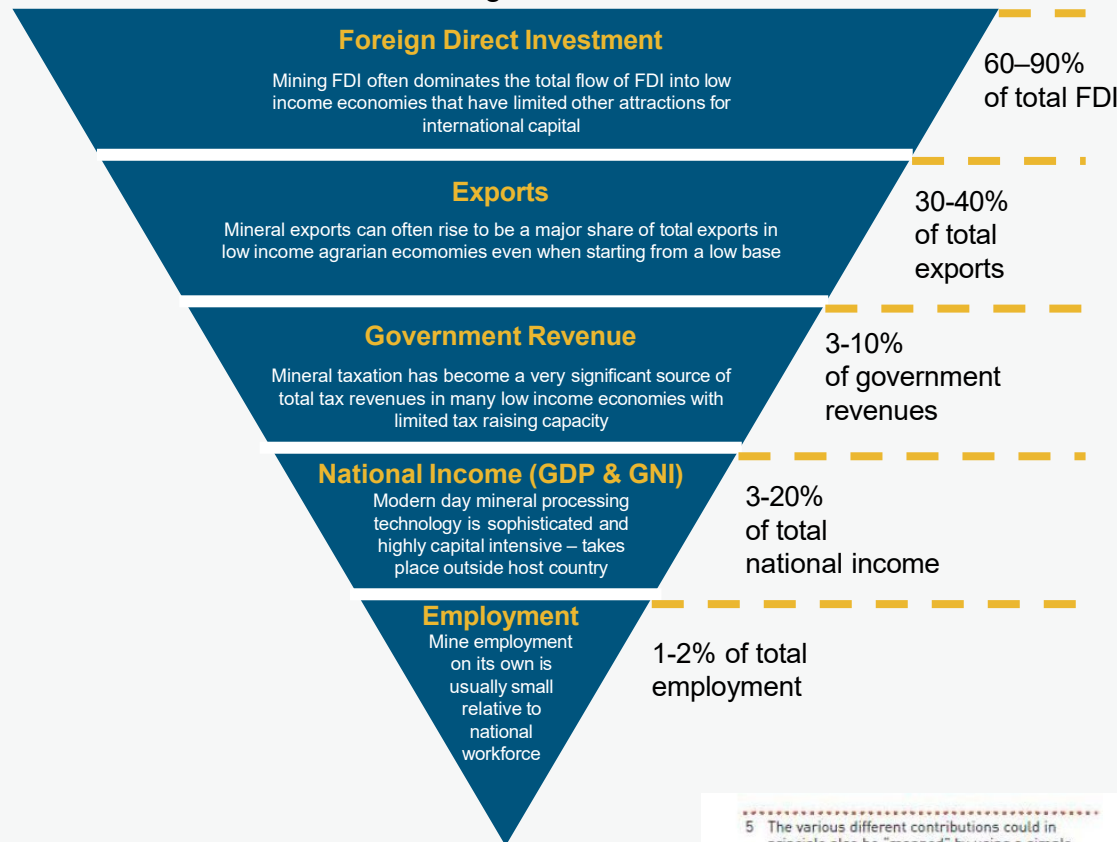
Foreign Direct Investment

Mining FDI often dominates the total flow of FDI into low income economies that have limited other attractions for international capital

60–90% of total FDI

Exports

Mineral exports can often rise to be a major share of total exports in low income agrarian ecomomies even when starting from a low base

30-40% of total exports

Government Revenue

Mineral taxation has become a very significant source of total tax revenues in many low income economies with limited tax raising capacity

3-10% of government revenues

National Income (GDP & GNI)

Modern day mineral processing technology is sophisticated and highly capital intensive – takes place outside host country

3-20% of total national income

Employment

Mine employment on its own is usually small relative to national workforce

1-2% of total employment

5 The various different contributions could in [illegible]